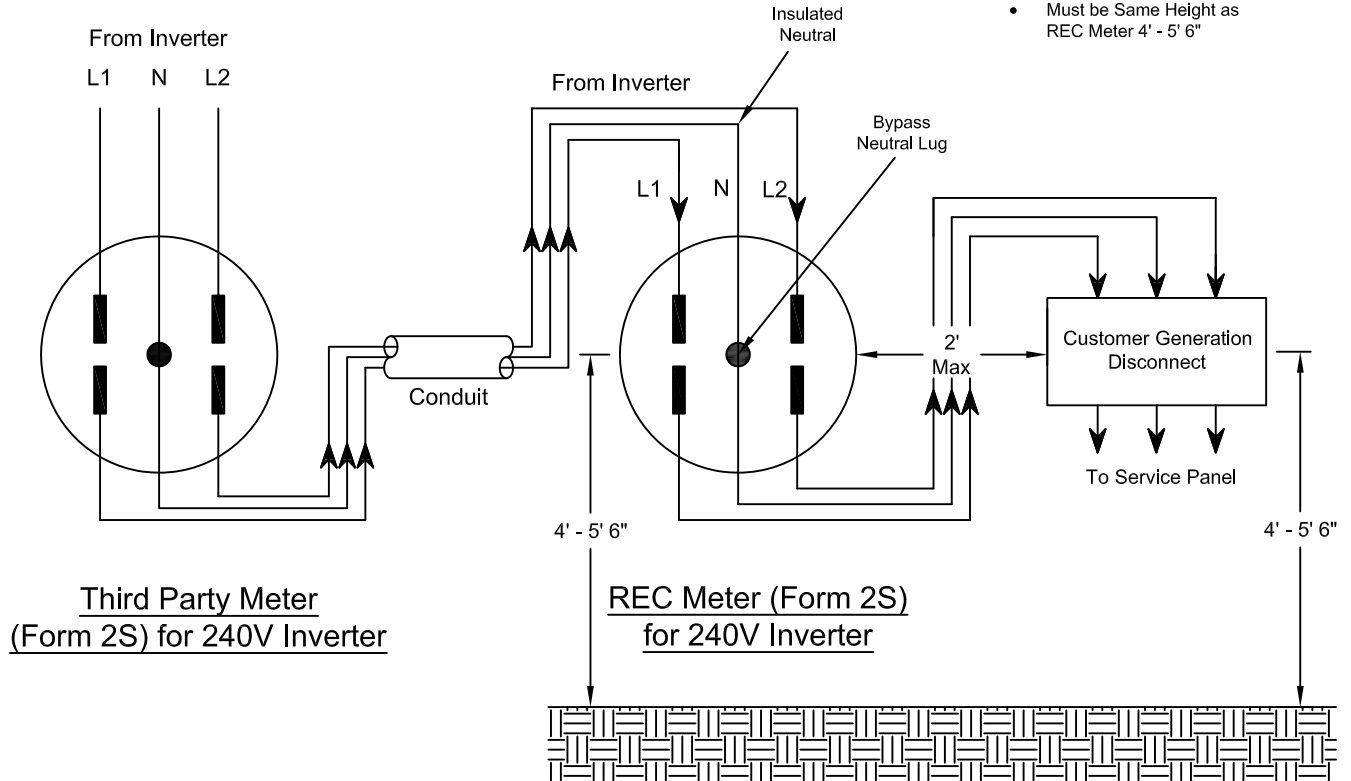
• Must be Same Height as REC Meter 4' - 5' 6"

Insulated Neutral

From Inverter

L1 N L2

From Inverter

Bypass Neutral Lug

L1 N L2

Conduit

2' Max

Customer Generation Disconnect

To Service Panel

4' - 5' 6"

4' - 5' 6"

Third Party Meter (Form 2S) for 240V Inverter

REC Meter (Form 2S) for 240V Inverter